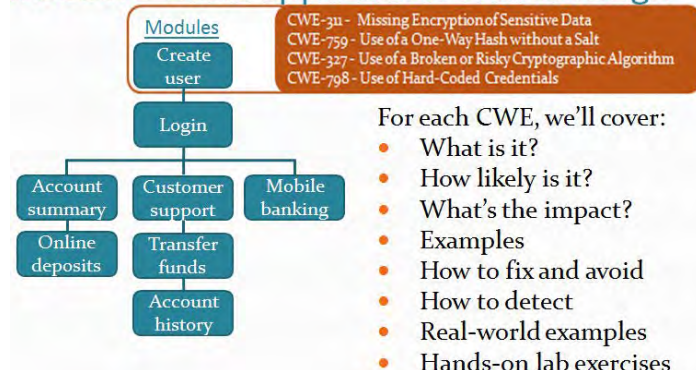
Modules

Create user

CWE-311 - Missing Encryption of Sensitive Data
CWE-759 - Use of a One-Way Hash without a Salt
CWE-327 - Use of a Broken or Risky Cryptographic Algorithm
CWE-798 - Use of Hard-Coded Credentials

Login

Account summary

Customer support

Mobile banking

Online deposits

Transfer funds

Account history

For each CWE, we'll cover:
- What is it?
- How likely is it?
- What's the impact?
- Examples
- How to fix and avoid
- How to detect
- Real-world examples
- Hands-on lab exercises